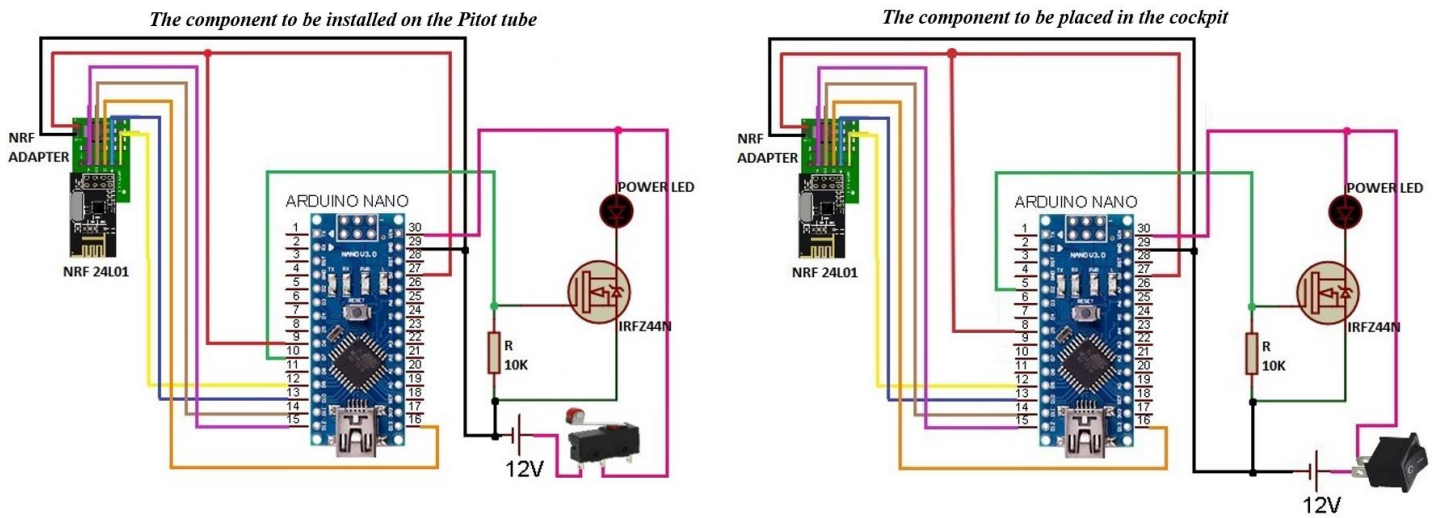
The component to be installed on the Pitot tube

NRF ADAPTER

NRF 24L01

ARDUINO NANO

1
2
3
4
5
6
7
8
9
10
11
12
13
14
15

30
29
28
27
26
25
24
23
22
21
20
19
18
17
16

POWER LED

IRFZ44N

R
10K

12V

The component to be placed in the cockpit

NRF ADAPTER

NRF 24L01

ARDUINO NANO

1
2
3
4
5
6
7
8
9
10
11
12
13
14
15

30
29
28
27
26
25
24
23
22
21
20
19
18
17
16

POWER LED

IRFZ44N

R
10K

12V